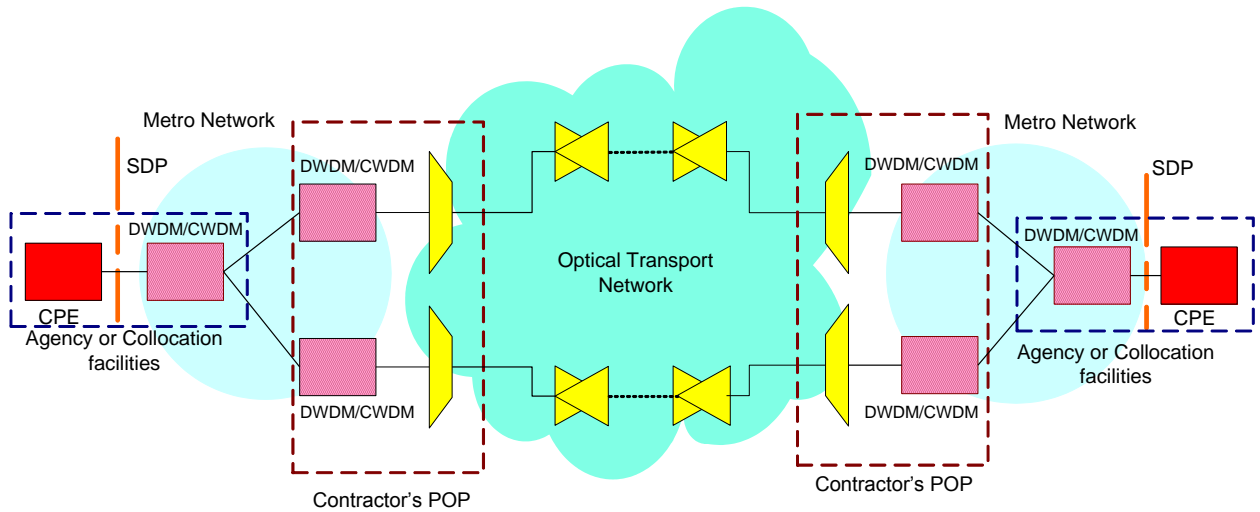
Metro Network

SDP

DWDM/CWDM

DWDM/CWDM

CPE

Agency or Collocation facilities

DWDM/CWDM

Contractor's POP

Optical Transport Network

Metro Network

DWDM/CWDM

SDP

DWDM/CWDM

CPE

Agency or Collocation facilities

DWDM/CWDM

Contractor's POP